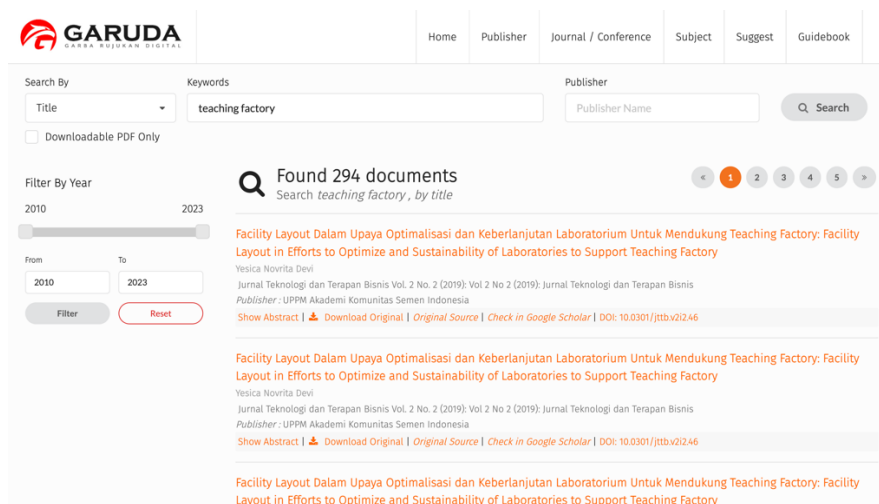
GARUDA
GARBA RUJUKAN DIGITAL

Home | Publisher | Journal / Conference | Subject | Suggest | Guidebook

Search By
Title
Keywords
teaching factory
Publisher
Publisher Name
Search
Downloadable PDF Only

Filter By Year
2010 2023
From
2010
To
2023
Filter
Reset

Found 294 documents
Search *teaching factory* , by title

« 1 2 3 4 5 »

Facility Layout Dalam Upaya Optimalisasi dan Keberlanjutan Laboratorium Untuk Mendukung Teaching Factory: Facility Layout in Efforts to Optimize and Sustainability of Laboratories to Support Teaching Factory
Yesica Novrita Devi
Jurnal Teknologi dan Terapan Bisnis Vol. 2 No. 2 (2019): Vol 2 No 2 (2019): Jurnal Teknologi dan Terapan Bisnis
*Publisher* : UPPM Akademi Komunitas Semen Indonesia
Show Abstract | Download Original | *Original Source* | *Check in Google Scholar* | DOI: 10.0301/jttb.v2i2.46

Facility Layout Dalam Upaya Optimalisasi dan Keberlanjutan Laboratorium Untuk Mendukung Teaching Factory: Facility Layout in Efforts to Optimize and Sustainability of Laboratories to Support Teaching Factory
Yesica Novrita Devi
Jurnal Teknologi dan Terapan Bisnis Vol. 2 No. 2 (2019): Vol 2 No 2 (2019): Jurnal Teknologi dan Terapan Bisnis
*Publisher* : UPPM Akademi Komunitas Semen Indonesia
Show Abstract | Download Original | *Original Source* | *Check in Google Scholar* | DOI: 10.0301/jttb.v2i2.46

Facility Layout Dalam Upaya Optimalisasi dan Keberlanjutan Laboratorium Untuk Mendukung Teaching Factory: Facility Layout in Efforts to Optimize and Sustainability of Laboratories to Support Teaching Factory